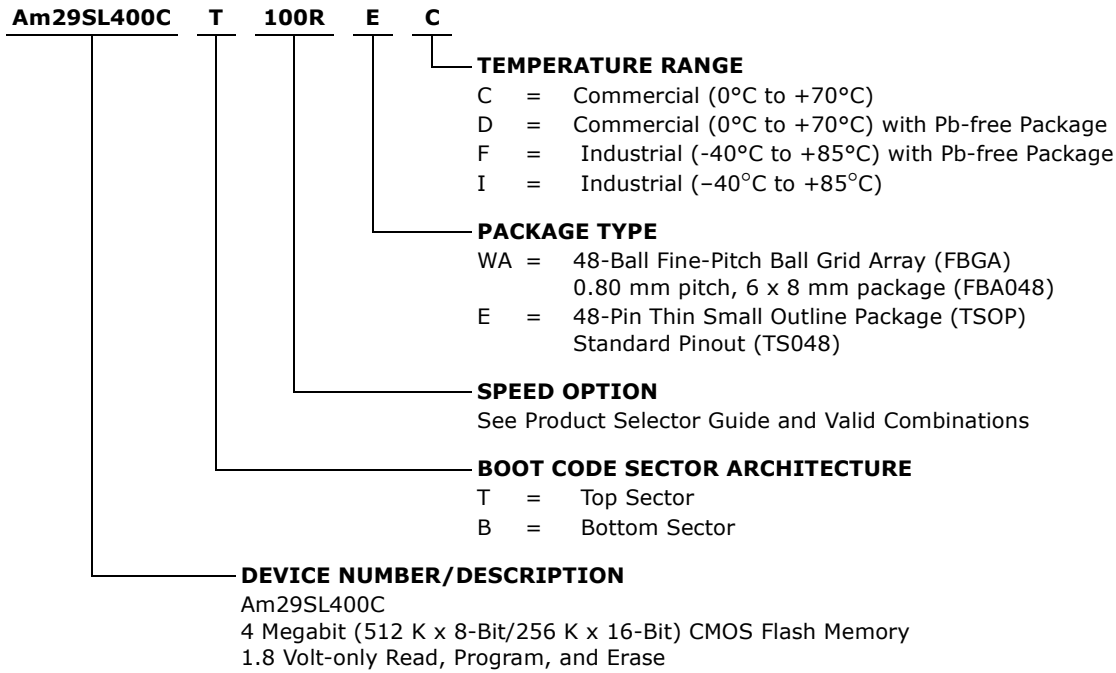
Am29SL400C T 100R E C

TEMPERATURE RANGE
C = Commercial (0°C to +70°C)
D = Commercial (0°C to +70°C) with Pb-free Package
F = Industrial (-40°C to +85°C) with Pb-free Package
I = Industrial (–40°C to +85°C)

PACKAGE TYPE
WA = 48-Ball Fine-Pitch Ball Grid Array (FBGA) 0.80 mm pitch, 6 x 8 mm package (FBA048)
E = 48-Pin Thin Small Outline Package (TSOP) Standard Pinout (TS048)

SPEED OPTION
See Product Selector Guide and Valid Combinations

BOOT CODE SECTOR ARCHITECTURE
T = Top Sector
B = Bottom Sector

DEVICE NUMBER/DESCRIPTION
Am29SL400C
4 Megabit (512 K x 8-Bit/256 K x 16-Bit) CMOS Flash Memory
1.8 Volt-only Read, Program, and Erase